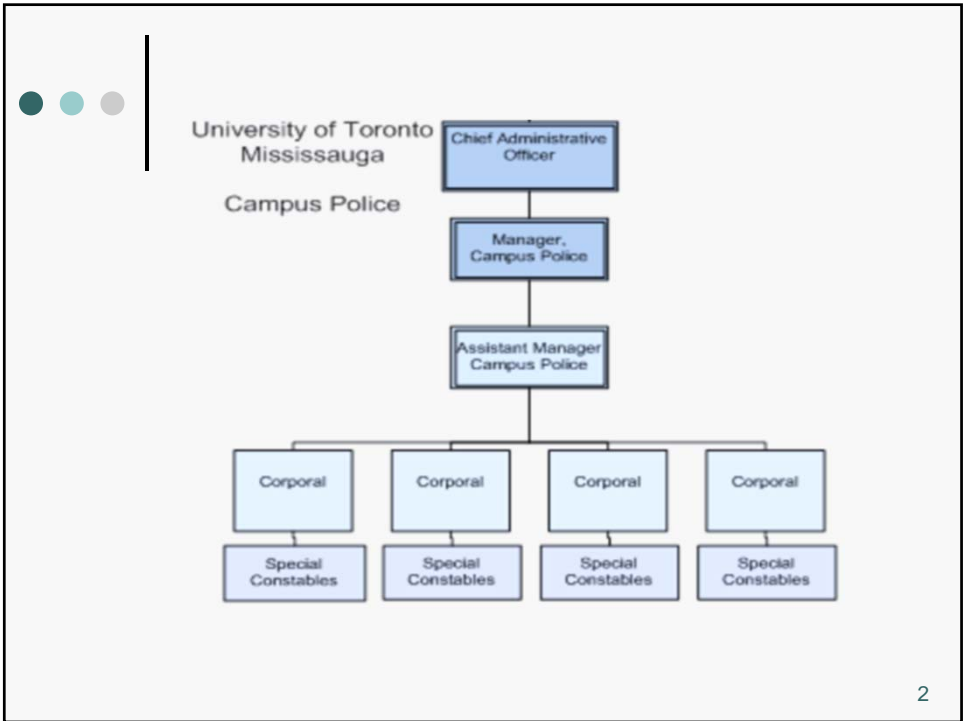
University of Toronto Mississauga

Campus Police

Chief Administrative Officer

Manager, Campus Police

Assistant Manager Campus Police

Corporal

Corporal

Corporal

Corporal

Special Constables

Special Constables

Special Constables

Special Constables

2